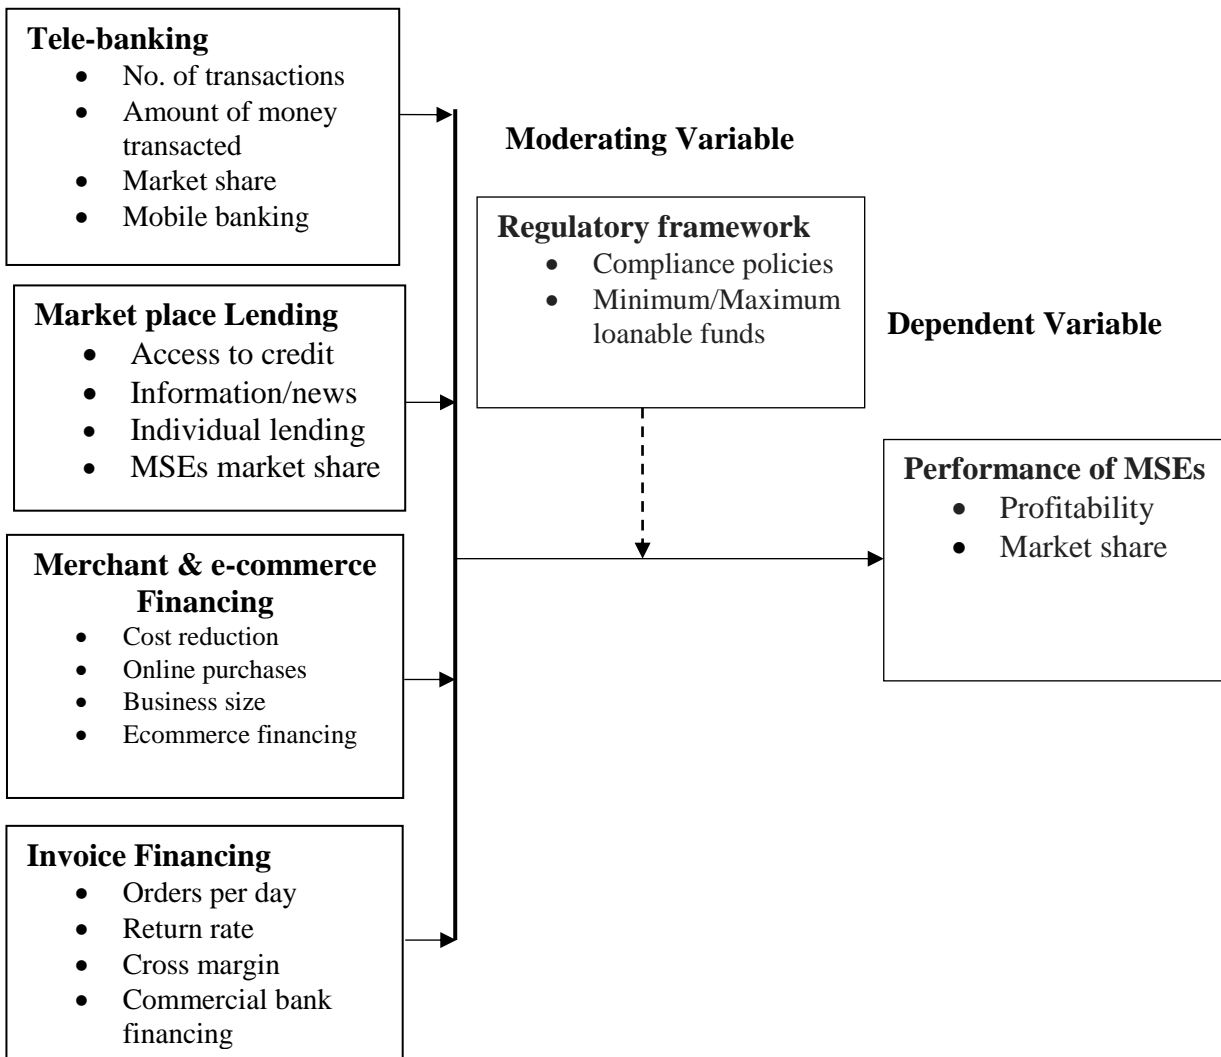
**Tele-banking**
- No. of transactions
- Amount of money transacted
- Market share
- Mobile banking

**Market place Lending**
- Access to credit
- Information/news
- Individual lending
- MSEs market share

**Merchant & e-commerce Financing**
- Cost reduction
- Online purchases
- Business size
- Ecommerce financing

**Invoice Financing**
- Orders per day
- Return rate
- Cross margin
- Commercial bank financing

**Moderating Variable**

**Regulatory framework**
- Compliance policies
- Minimum/Maximum loanable funds

**Dependent Variable**

**Performance of MSEs**
- Profitability
- Market share